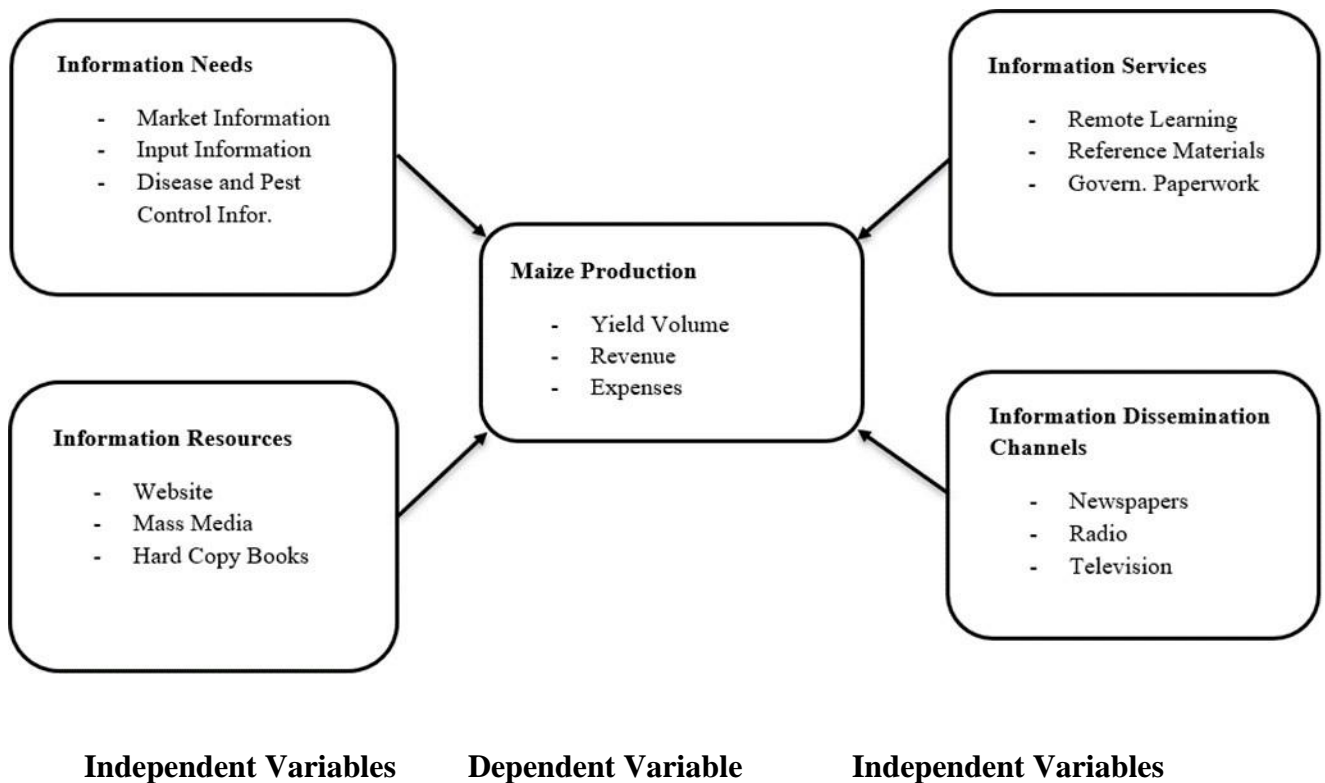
**Information Needs**

- Market Information
- Input Information
- Disease and Pest Control Infor.

**Information Services**

- Remote Learning
- Reference Materials
- Govern. Paperwork

**Maize Production**

- Yield Volume
- Revenue
- Expenses

**Information Resources**

- Website
- Mass Media
- Hard Copy Books

**Information Dissemination Channels**

- Newspapers
- Radio
- Television

**Independent Variables** **Dependent Variable** **Independent Variables**